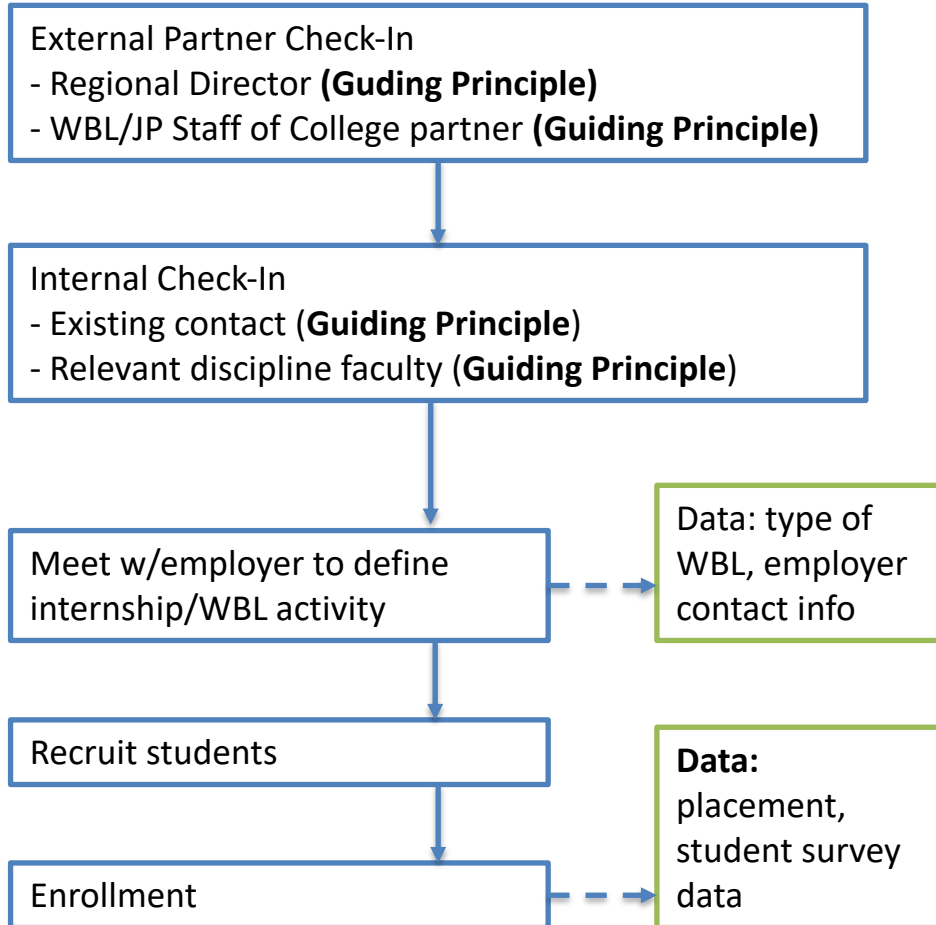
External Partner Check-In
- Regional Director **(Guding Principle)**
- WBL/JP Staff of College partner **(Guiding Principle)**

Internal Check-In
- Existing contact (**Guiding Principle**)
- Relevant discipline faculty (**Guiding Principle**)

Meet w/employer to define internship/WBL activity

Data: type of WBL, employer contact info

Recruit students

**Data:** placement, student survey data

Enrollment